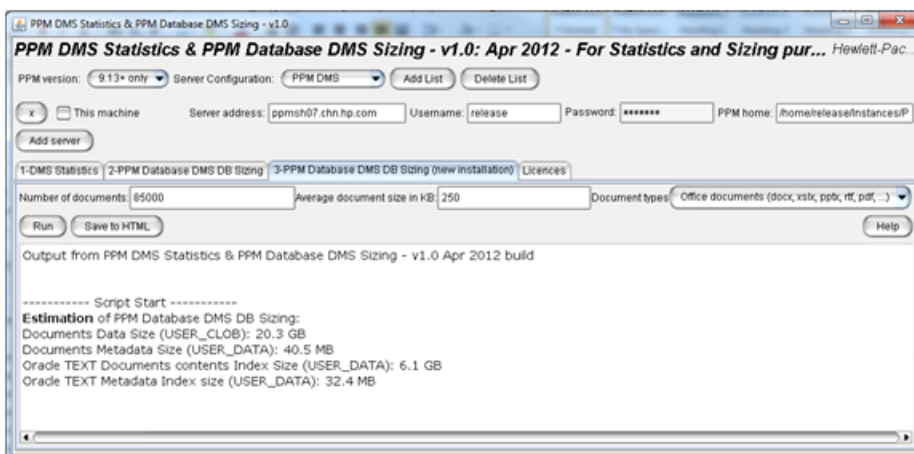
PPM DMS Statistics & PPM Database DMS Sizing - v1.0

PPM DMS Statistics & PPM Database DMS Sizing - v1.0: Apr 2012 - For Statistics and Sizing pur... Hewlett-Pac...

PPM version: 9.13+ only Server Configuration: PPM DMS Add List Delete List

x This machine Server address: ppmsh07.chn.hp.com Username: release Password: ••••••• PPM home: /home/release/instances/P

Add server

1-DMS Statistics 2-PPM Database DMS DB Sizing 3-PPM Database DMS DB Sizing (new installation) Licences

Number of documents: 85000 Average document size in KB: 250 Document types Office documents (docx, xslx, pptx, rtf, pdf, ...)

Run Save to HTML Help

Output from PPM DMS Statistics & PPM Database DMS Sizing - v1.0 Apr 2012 build

----------- Script Start -----------
Estimation of PPM Database DMS DB Sizing:
Documents Data Size (USER_CLOB): 20.3 GB
Documents Metadata Size (USER_DATA): 40.5 MB
Oracle TEXT Documents contents Index Size (USER_DATA): 6.1 GB
Oracle TEXT Metadata Index size (USER_DATA): 32.4 MB